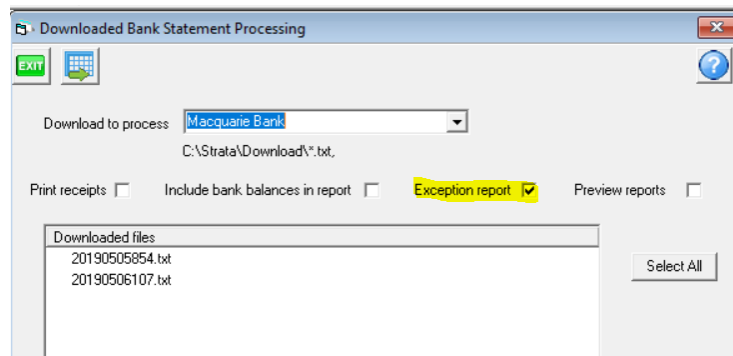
Downloaded Bank Statement Processing

EXIT

Download to process Macquarie Bank

C:\Strata\Download\*.txt,

Print receipts Include bank balances in report Exception report Preview reports

Downloaded files

20190505854.txt

20190506107.txt

Select All